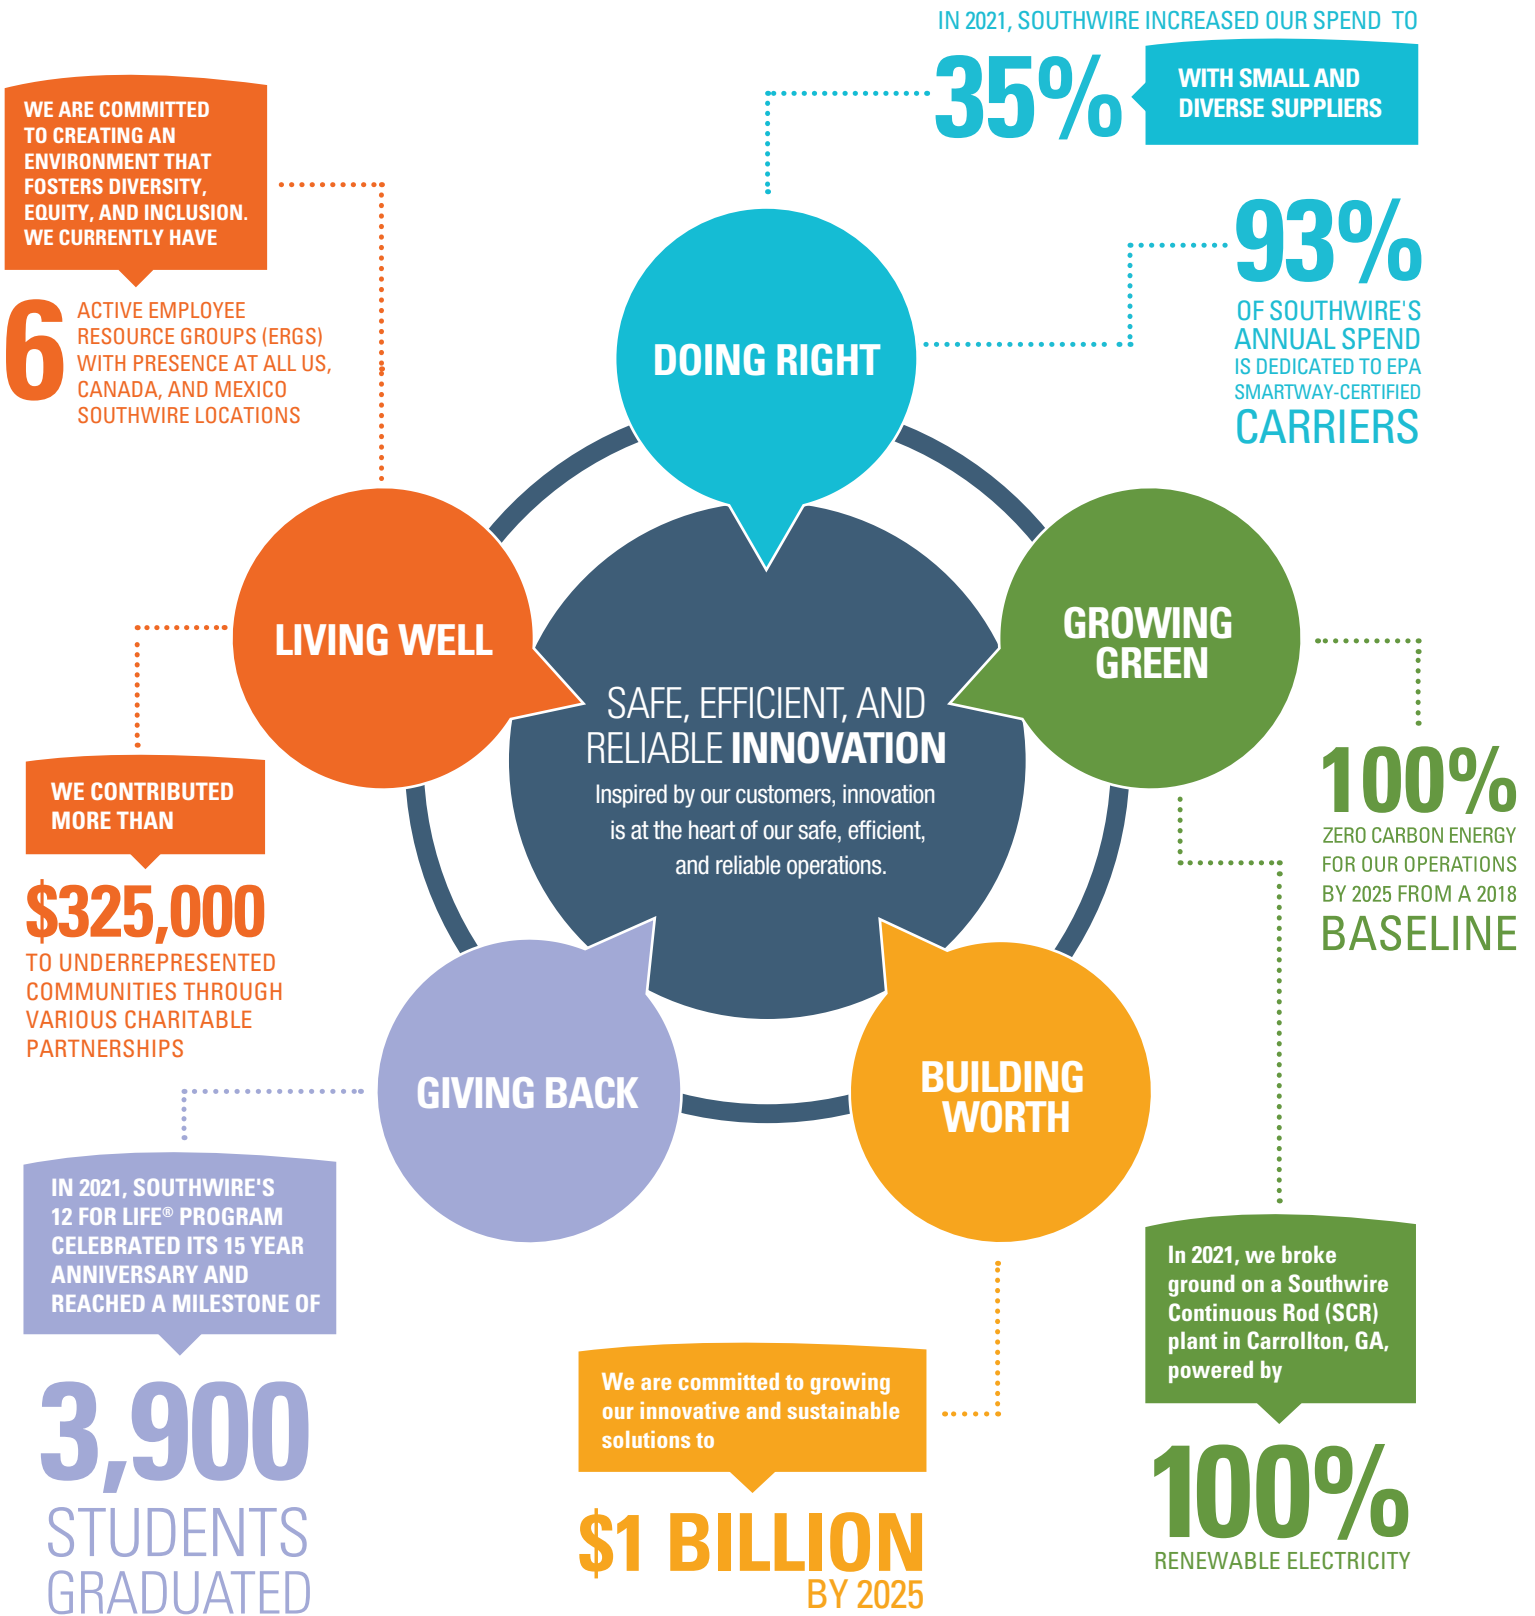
IN 2021, SOUTHWIRE INCREASED OUR SPEND TO

35%

WITH SMALL AND DIVERSE SUPPLIERS

WE ARE COMMITTED TO CREATING AN ENVIRONMENT THAT FOSTERS DIVERSITY, EQUITY, AND INCLUSION. WE CURRENTLY HAVE

6 ACTIVE EMPLOYEE RESOURCE GROUPS (ERGS) WITH PRESENCE AT ALL US, CANADA, AND MEXICO SOUTHWIRE LOCATIONS

93%

OF SOUTHWIRE'S ANNUAL SPEND IS DEDICATED TO EPA SMARTWAY-CERTIFIED CARRIERS

DOING RIGHT

LIVING WELL

GROWING GREEN

SAFE, EFFICIENT, AND RELIABLE INNOVATION

Inspired by our customers, innovation is at the heart of our safe, efficient, and reliable operations.

100%

ZERO CARBON ENERGY FOR OUR OPERATIONS BY 2025 FROM A 2018 BASELINE

WE CONTRIBUTED MORE THAN

$325,000

TO UNDERREPRESENTED COMMUNITIES THROUGH VARIOUS CHARITABLE PARTNERSHIPS

GIVING BACK

BUILDING WORTH

IN 2021, SOUTHWIRE'S 12 FOR LIFE® PROGRAM CELEBRATED ITS 15 YEAR ANNIVERSARY AND REACHED A MILESTONE OF

3,900

STUDENTS GRADUATED

In 2021, we broke ground on a Southwire Continuous Rod (SCR) plant in Carrollton, GA, powered by

100%

RENEWABLE ELECTRICITY

We are committed to growing our innovative and sustainable solutions to

$1 BILLION

BY 2025